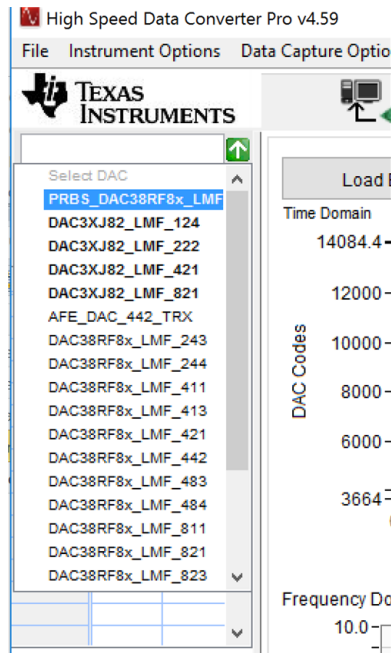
High Speed Data Converter Pro v4.59

File Instrument Options Data Capture Optio

TEXAS INSTRUMENTS

Select DAC
PRBS_DAC38RF8x_LMF
DAC3XJ82_LMF_124
DAC3XJ82_LMF_222
DAC3XJ82_LMF_421
DAC3XJ82_LMF_821
AFE_DAC_442_TRX
DAC38RF8x_LMF_243
DAC38RF8x_LMF_244
DAC38RF8x_LMF_411
DAC38RF8x_LMF_413
DAC38RF8x_LMF_421
DAC38RF8x_LMF_442
DAC38RF8x_LMF_483
DAC38RF8x_LMF_484
DAC38RF8x_LMF_811
DAC38RF8x_LMF_821
DAC38RF8x_LMF_823

Load

Time Domain

14084.4
12000
10000
8000
6000
3664

DAC Codes

Frequency Do
10.0